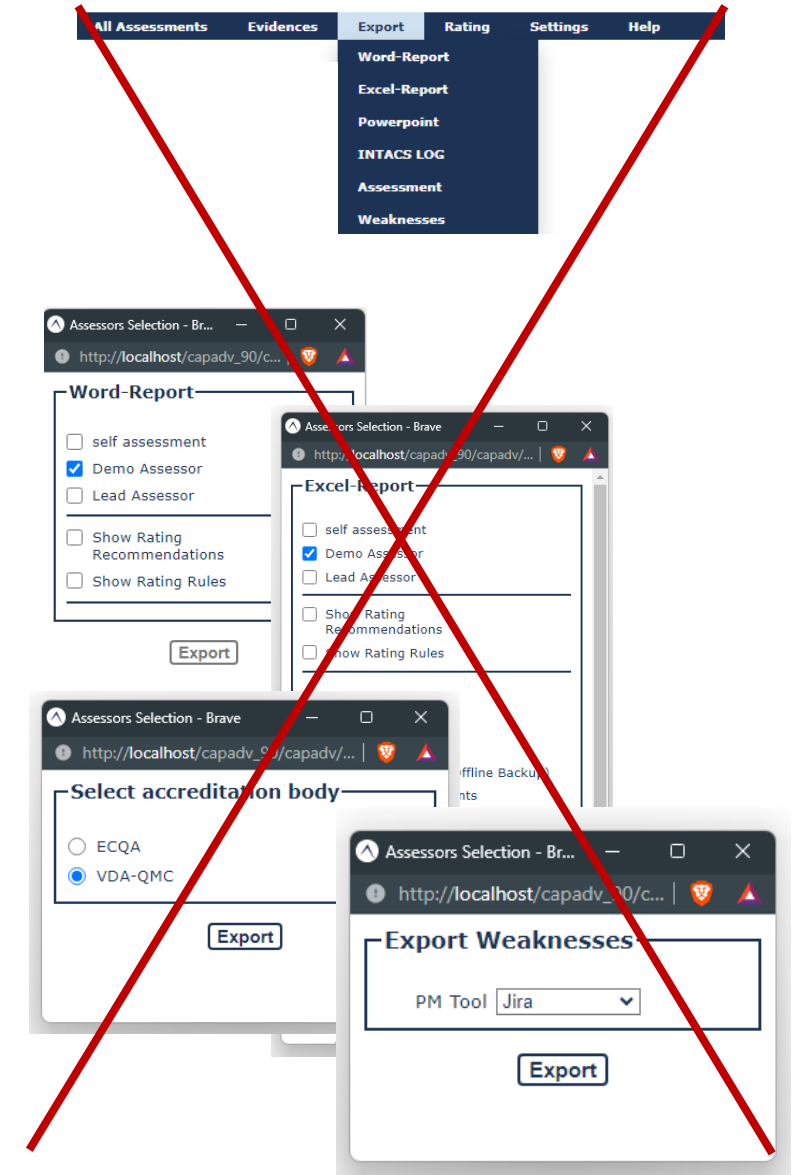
All Assessments Evidences Export Rating Settings Help

Word-Report
Excel-Report
Powerpoint
INTACS LOG
Assessment
Weaknesses

Assessors Selection - Br...
http://localhost/capadv_90/c...

Word-Report

self assessment
Demo Assessor
Lead Assessor

Show Rating Recommendations
Show Rating Rules

Export

Assessors Selection - Brave
http://localhost/capadv_90/capadv/...

Excel-Report

self assessment
Demo Assessor
Lead Assessor

Show Rating Recommendations
Show Rating Rules

ffline Backup)
nts

Assessors Selection - Brave
http://localhost/capadv_90/capadv/...

Select accreditation body

ECQA
VDA-QMC

Export

Assessors Selection - Br...
http://localhost/capadv_90/c...

Export Weaknesses

PM Tool Jira

Export